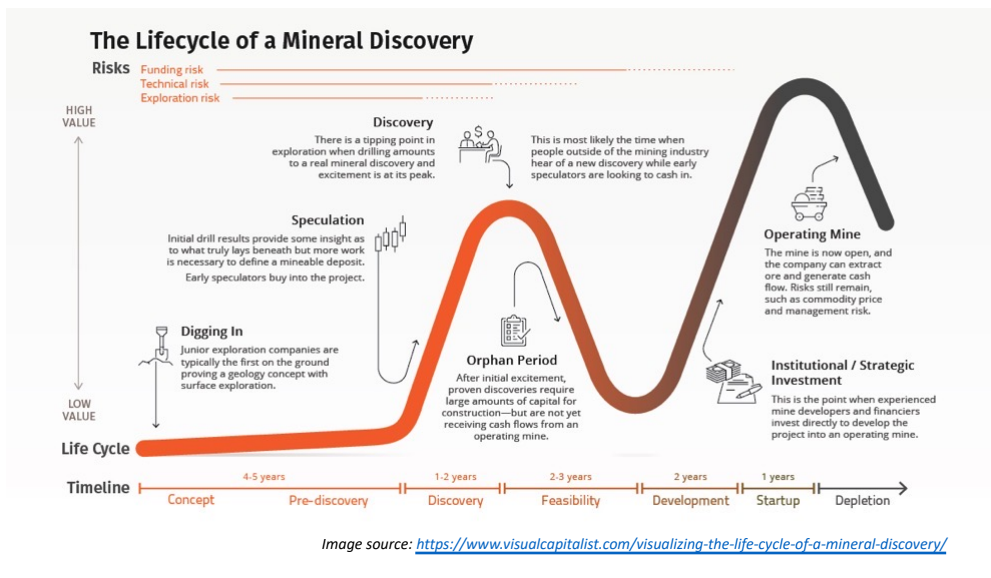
The Lifecycle of a Mineral Discovery

Risks Funding risk
Technical risk
Exploration risk

HIGH VALUE

LOW VALUE

Discovery
There is a tipping point in exploration when drilling amounts to a real mineral discovery and excitement is at its peak.

This is most likely the time when people outside of the mining industry hear of a new discovery while early speculators are looking to cash in.

Speculation
Initial drill results provide some insight as to what truly lays beneath but more work is necessary to define a mineable deposit.

Early speculators buy into the project.

Digging In
Junior exploration companies are typically the first on the ground proving a geology concept with surface exploration.

Orphan Period
After initial excitement, proven discoveries require large amounts of capital for construction—but are not yet receiving cash flows from an operating mine.

Operating Mine
The mine is now open, and the company can extract ore and generate cash flow. Risks still remain, such as commodity price and management risk.

Institutional / Strategic Investment
This is the point when experienced mine developers and financiers invest directly to develop the project into an operating mine.

Life Cycle

Timeline

| 4-5 years | | 1-2 years | 2-3 years | 2 years | 1 years | |
|---|---|---|---|---|---|---|
| Concept | Pre-discovery | Discovery | Feasibility | Development | Startup | Depletion |

Image source: https://www.visualcapitalist.com/visualizing-the-life-cycle-of-a-mineral-discovery/